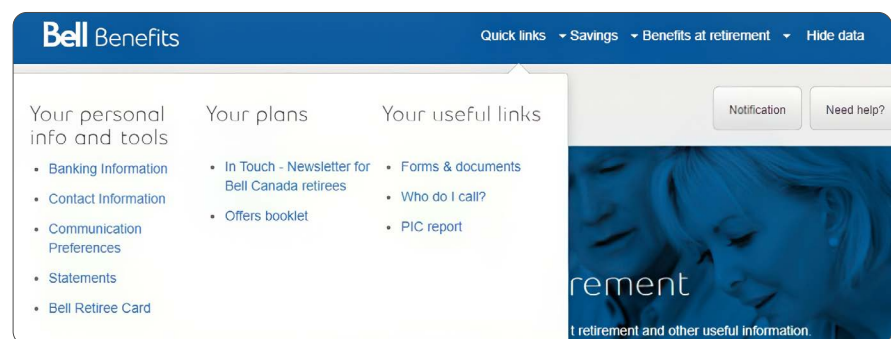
Bell Benefits

Quick links ▾ Savings ▾ Benefits at retirement ▾ Hide data

Notification

Need help?

Your personal info and tools

- Banking Information
- Contact Information
- Communication Preferences
- Statements
- Bell Retiree Card

Your plans

- In Touch - Newsletter for Bell Canada retirees
- Offers booklet

Your useful links

- Forms & documents
- Who do I call?
- PIC report

rement

t retirement and other useful information.